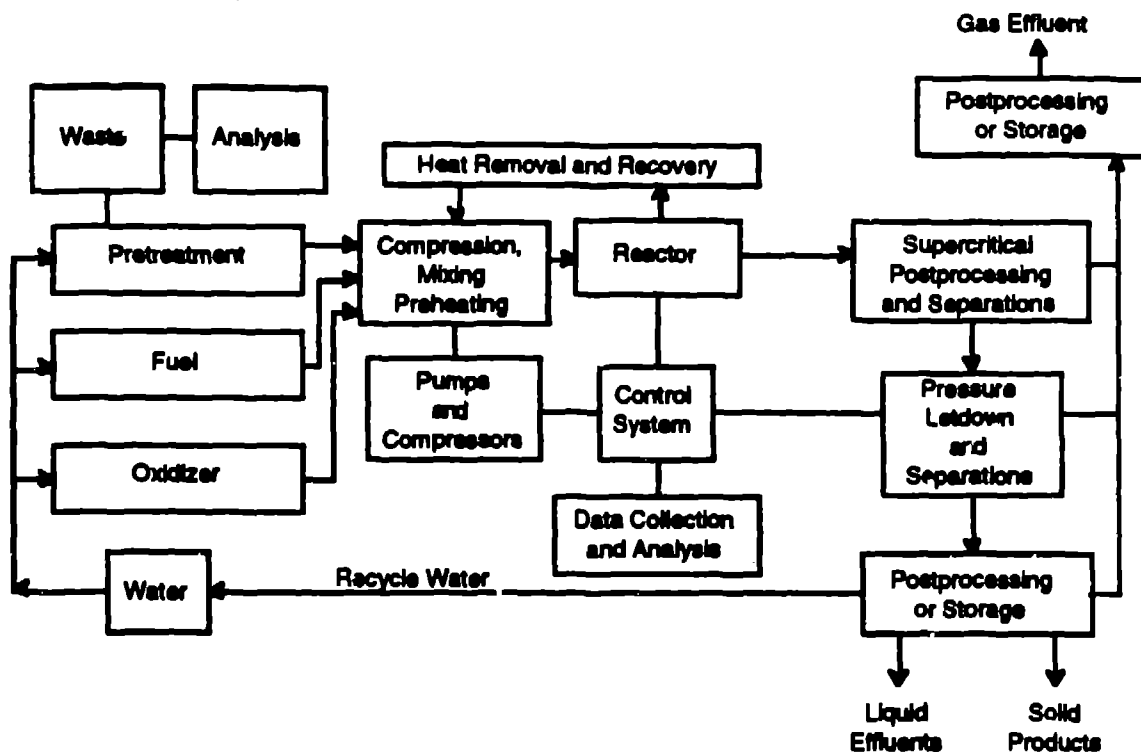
Gas Effluent

Postprocessing or Storage

Waste

Analysis

Heat Removal and Recovery

Pretreatment

Compression, Mixing Preheating

Reactor

Supercritical Postprocessing and Separations

Fuel

Pumps and Compressors

Control System

Pressure Letdown and Separations

Oxidizer

Data Collection and Analysis

Water

Recycle Water

Postprocessing or Storage

Liquid Effluents

Solid Products